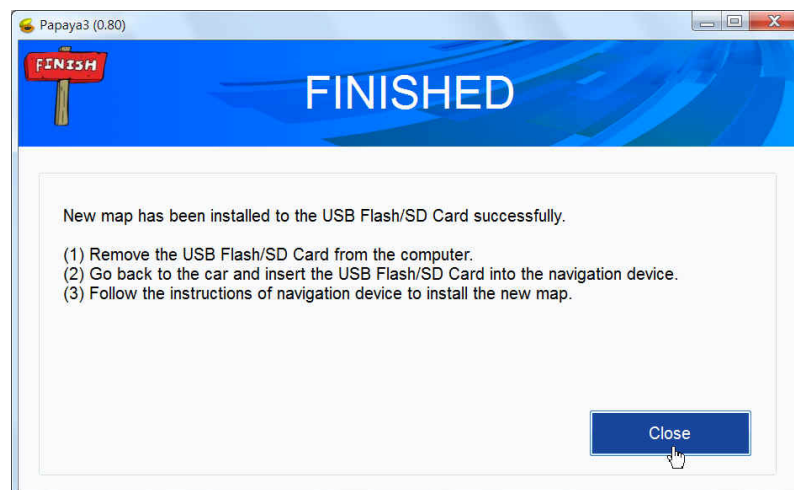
Papaya3 (0.80)

FINISH

FINISHED

New map has been installed to the USB Flash/SD Card successfully.

(1) Remove the USB Flash/SD Card from the computer.
(2) Go back to the car and insert the USB Flash/SD Card into the navigation device.
(3) Follow the instructions of navigation device to install the new map.

Close